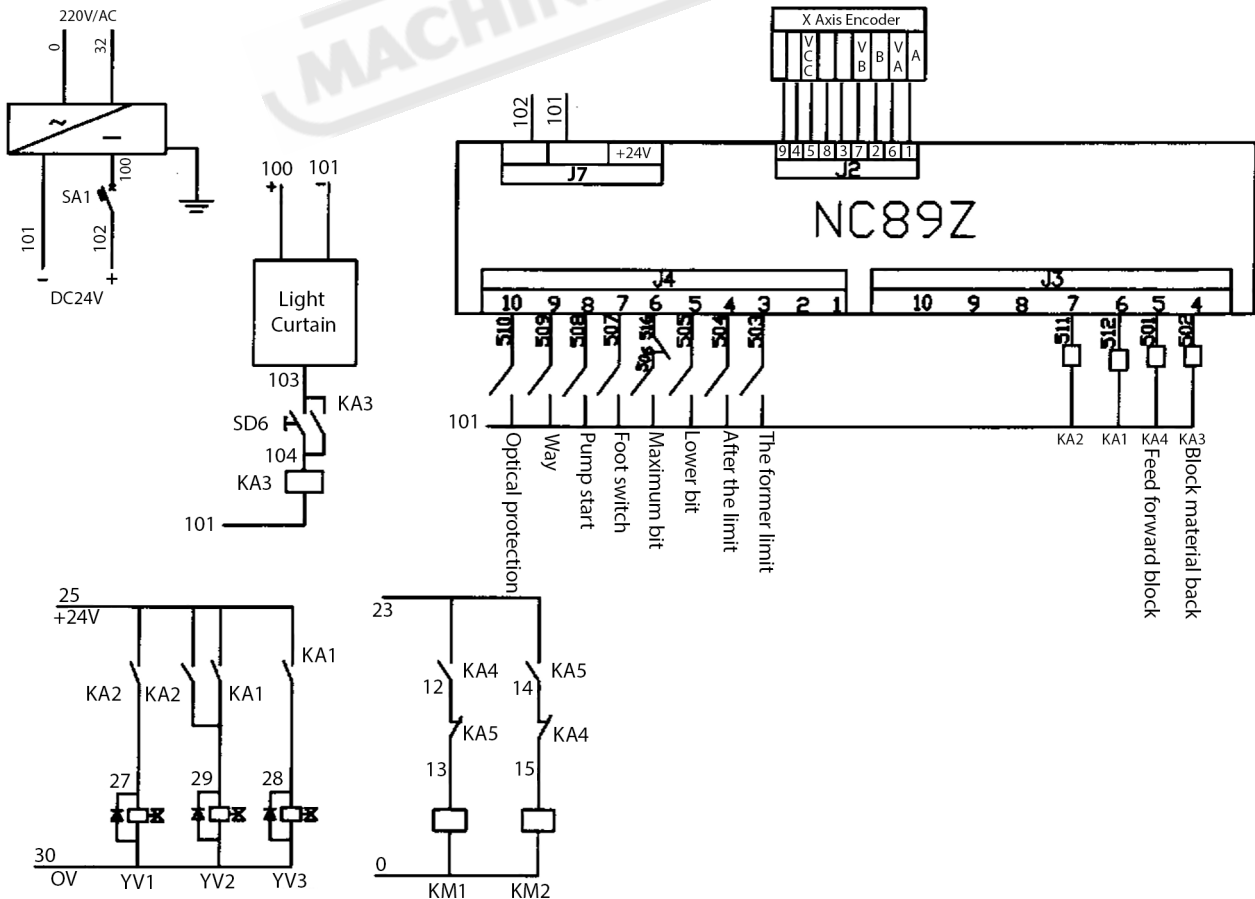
MACHIN

220V/AC
0
32
100
SA1
101
102
-
+
DC24V

100
101
+
-
Light Curtain
103
KA3
SD6
104
KA3
101

X Axis Encoder
VCC
VB
B
VA
A
9 4 5 8 3 7 2 6 1
J2
102
101
+24V
J7
NC89Z
J4
10 9 8 7 6 5 4 3 2 1
J3
10 9 8 7 6 5 4
510
509
508
507
506 516
505
504
503
511
512
501
502
101
Optical protection
Way
Pump start
Foot switch
Maximum bit
Lower bit
After the limit
The former limit
KA2
KA1
KA4
KA3
Feed forward block
Block material back

25
+24V
KA1
KA2
KA2
KA1
27
29
28
30
OV
YV1
YV2
YV3

23
12
KA4
14
KA5
KA5
KA4
13
15
0
KM1
KM2